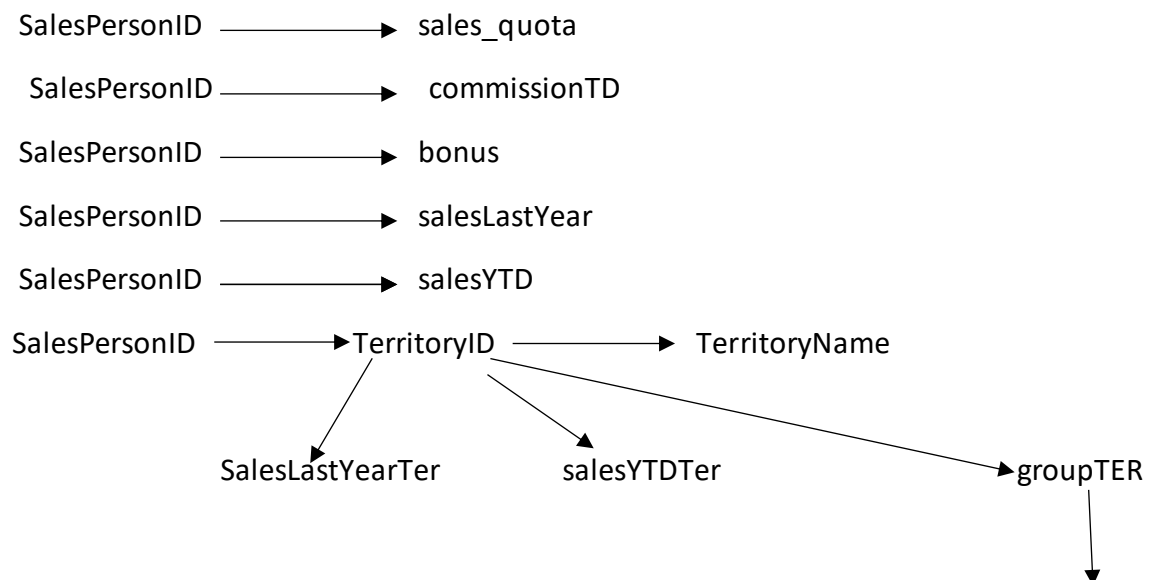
SalesPersonID sales_quota

SalesPersonID commissionTD

SalesPersonID bonus

SalesPersonID salesLastYear

SalesPersonID salesYTD

SalesPersonID TerritoryID TerritoryName

SalesLastYearTer salesYTDTer groupTER